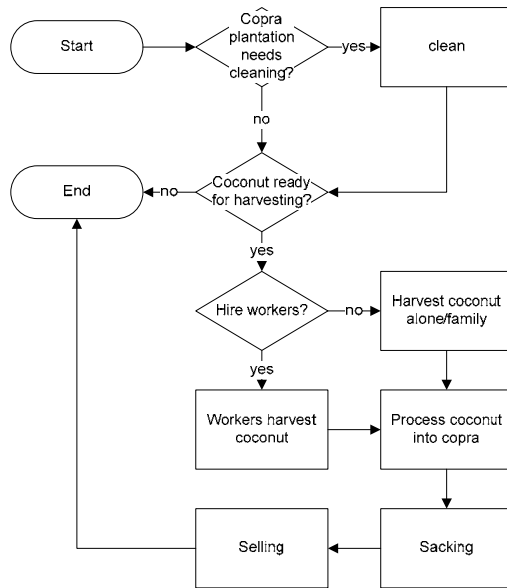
Start

Copra plantation needs cleaning?

yes

clean

no

End

no

Coconut ready for harvesting?

yes

Hire workers?

no

Harvest coconut alone/family

yes

Workers harvest coconut

Process coconut into copra

Selling

Sacking